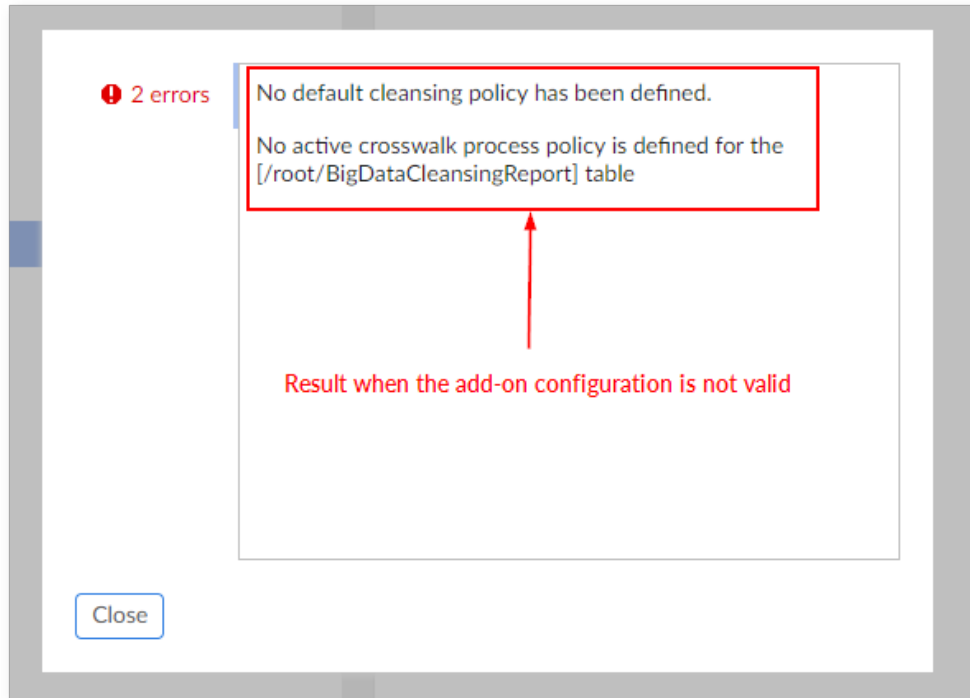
2 errors

No default cleansing policy has been defined.

No active crosswalk process policy is defined for the [/root/BigDataCleansingReport] table

Result when the add-on configuration is not valid

Close